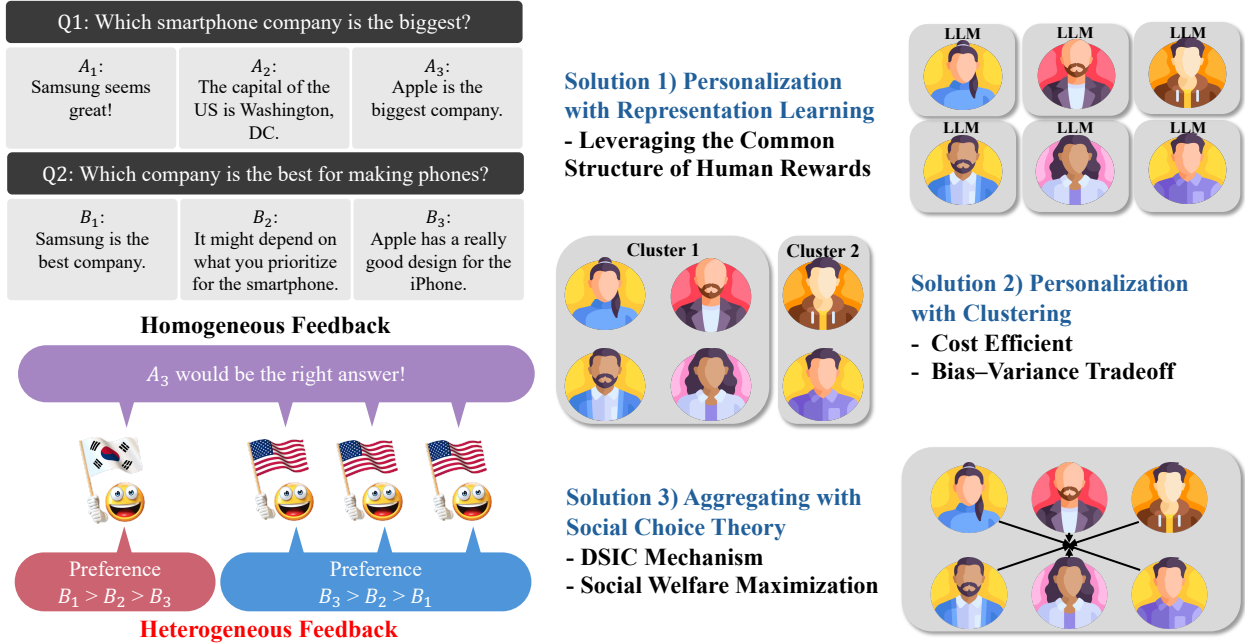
Q1: Which smartphone company is the biggest?

$A_1$:
Samsung seems great!

$A_2$:
The capital of the US is Washington, DC.

$A_3$:
Apple is the biggest company.

Q2: Which company is the best for making phones?

$B_1$:
Samsung is the best company.

$B_2$:
It might depend on what you prioritize for the smartphone.

$B_3$:
Apple has a really good design for the iPhone.

Homogeneous Feedback

$A_3$ would be the right answer!

Preference
$B_1 > B_2 > B_3$

Preference
$B_3 > B_2 > B_1$

Heterogeneous Feedback

Solution 1) Personalization with Representation Learning
- Leveraging the Common Structure of Human Rewards

LLM
LLM
LLM
LLM
LLM
LLM

Cluster 1
Cluster 2

Solution 2) Personalization with Clustering
- Cost Efficient
- Bias–Variance Tradeoff

Solution 3) Aggregating with Social Choice Theory
- DSIC Mechanism
- Social Welfare Maximization